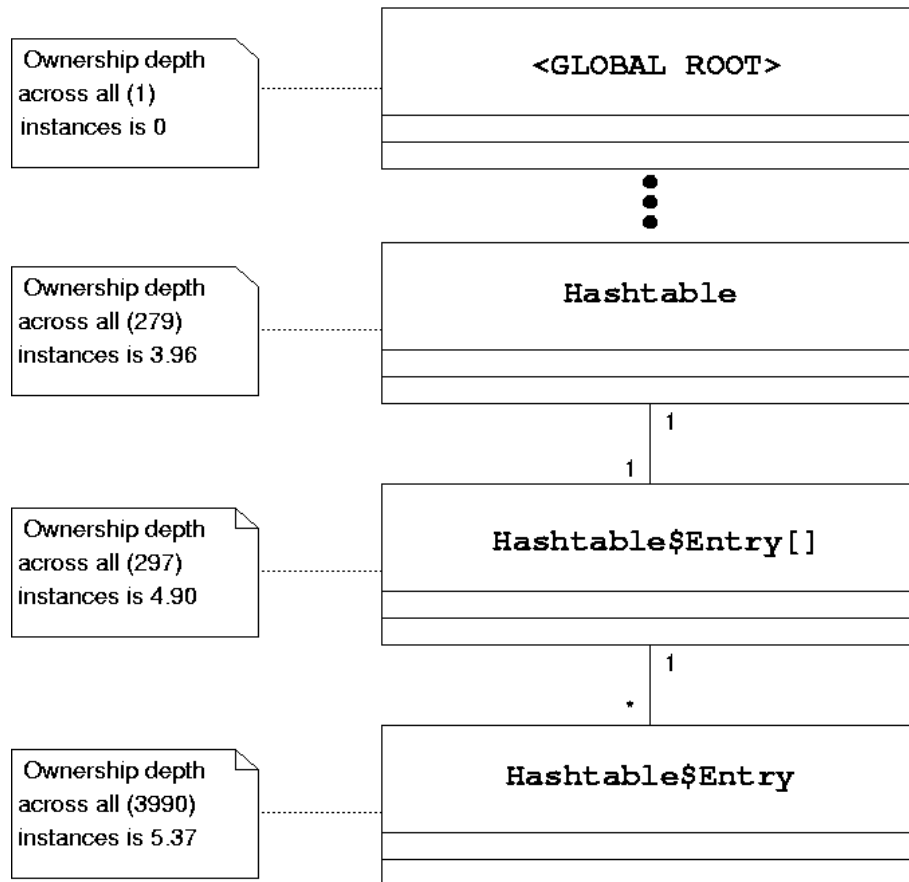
Ownership depth across all (1) instances is 0

<GLOBAL ROOT>

Ownership depth across all (279) instances is 3.96

Hashtable

1

1

Ownership depth across all (297) instances is 4.90

Hashtable$Entry[]

1

*

Ownership depth across all (3990) instances is 5.37

Hashtable$Entry